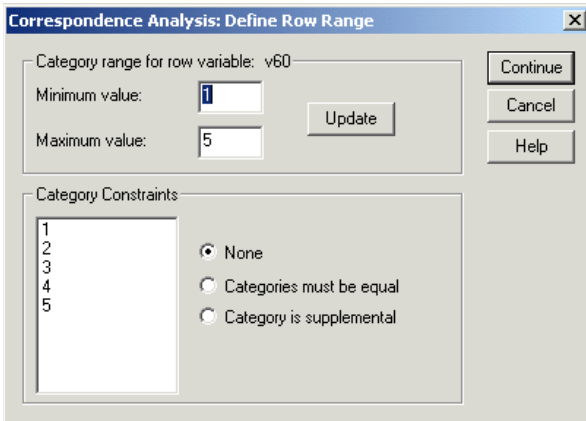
Correspondence Analysis: Define Row Range

×

Category range for row variable: v60

Minimum value: 1

Maximum value: 5

Update

Continue

Cancel

Help

Category Constraints

1
2
3
4
5

None

Categories must be equal

Category is supplemental